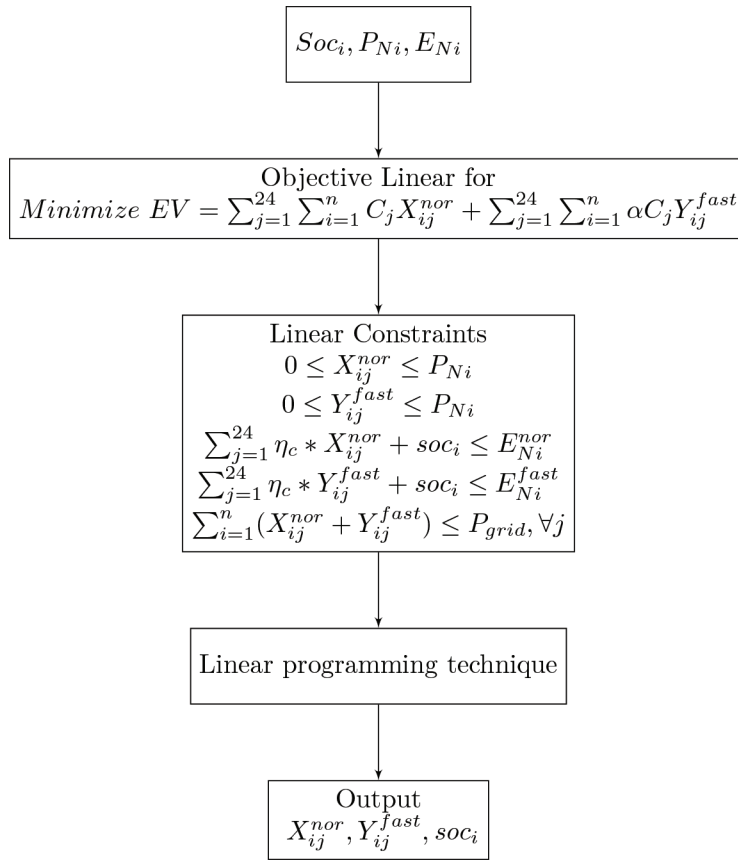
$Soc_i, P_{Ni}, E_{Ni}$

Objective Linear for
$Minimize\ EV = \sum_{j=1}^{24} \sum_{i=1}^{n} C_j X_{ij}^{nor} + \sum_{j=1}^{24} \sum_{i=1}^{n} \alpha C_j Y_{ij}^{fast}$

Linear Constraints
$0 \leq X_{ij}^{nor} \leq P_{Ni}$
$0 \leq Y_{ij}^{fast} \leq P_{Ni}$
$\sum_{j=1}^{24} \eta_c * X_{ij}^{nor} + soc_i \leq E_{Ni}^{nor}$
$\sum_{j=1}^{24} \eta_c * Y_{ij}^{fast} + soc_i \leq E_{Ni}^{fast}$
$\sum_{i=1}^{n} (X_{ij}^{nor} + Y_{ij}^{fast}) \leq P_{grid}, \forall j$

Linear programming technique

Output
$X_{ij}^{nor}, Y_{ij}^{fast}, soc_i$